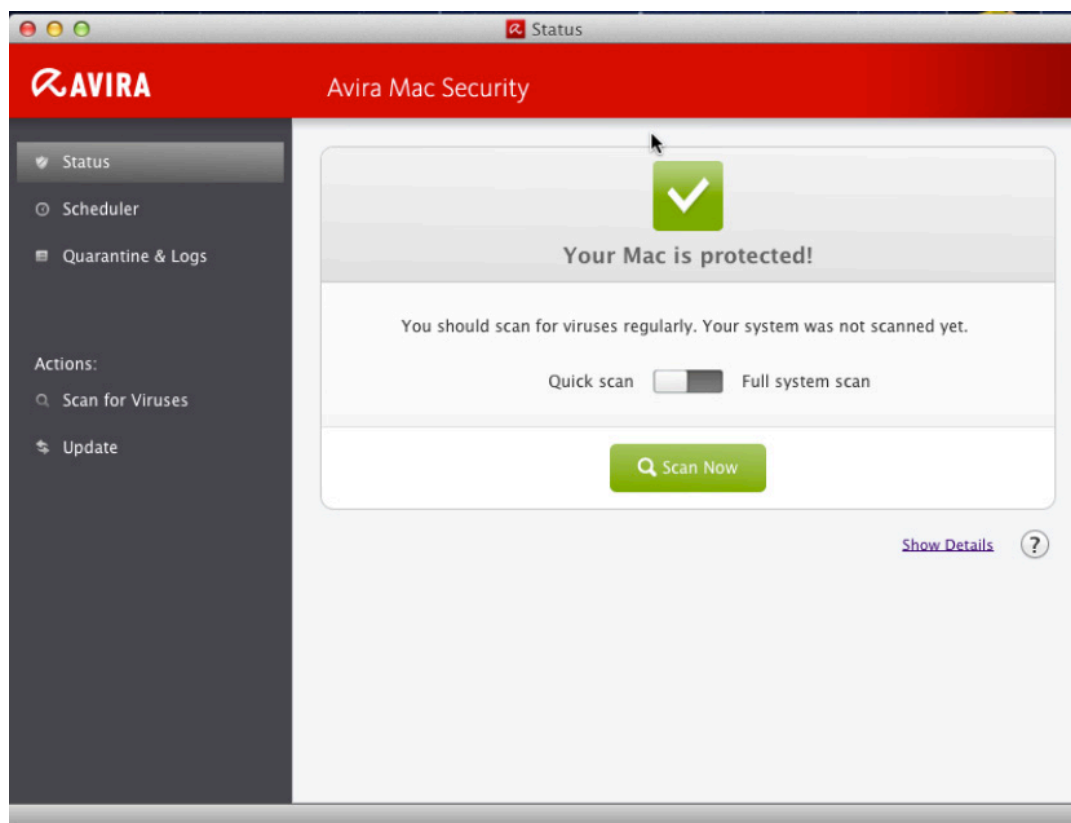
Status

AVIRA

Avira Mac Security

Status

Scheduler

Quarantine & Logs

Actions:

Scan for Viruses

Update

Your Mac is protected!

You should scan for viruses regularly. Your system was not scanned yet.

Quick scan Full system scan

Scan Now

Show Details

?